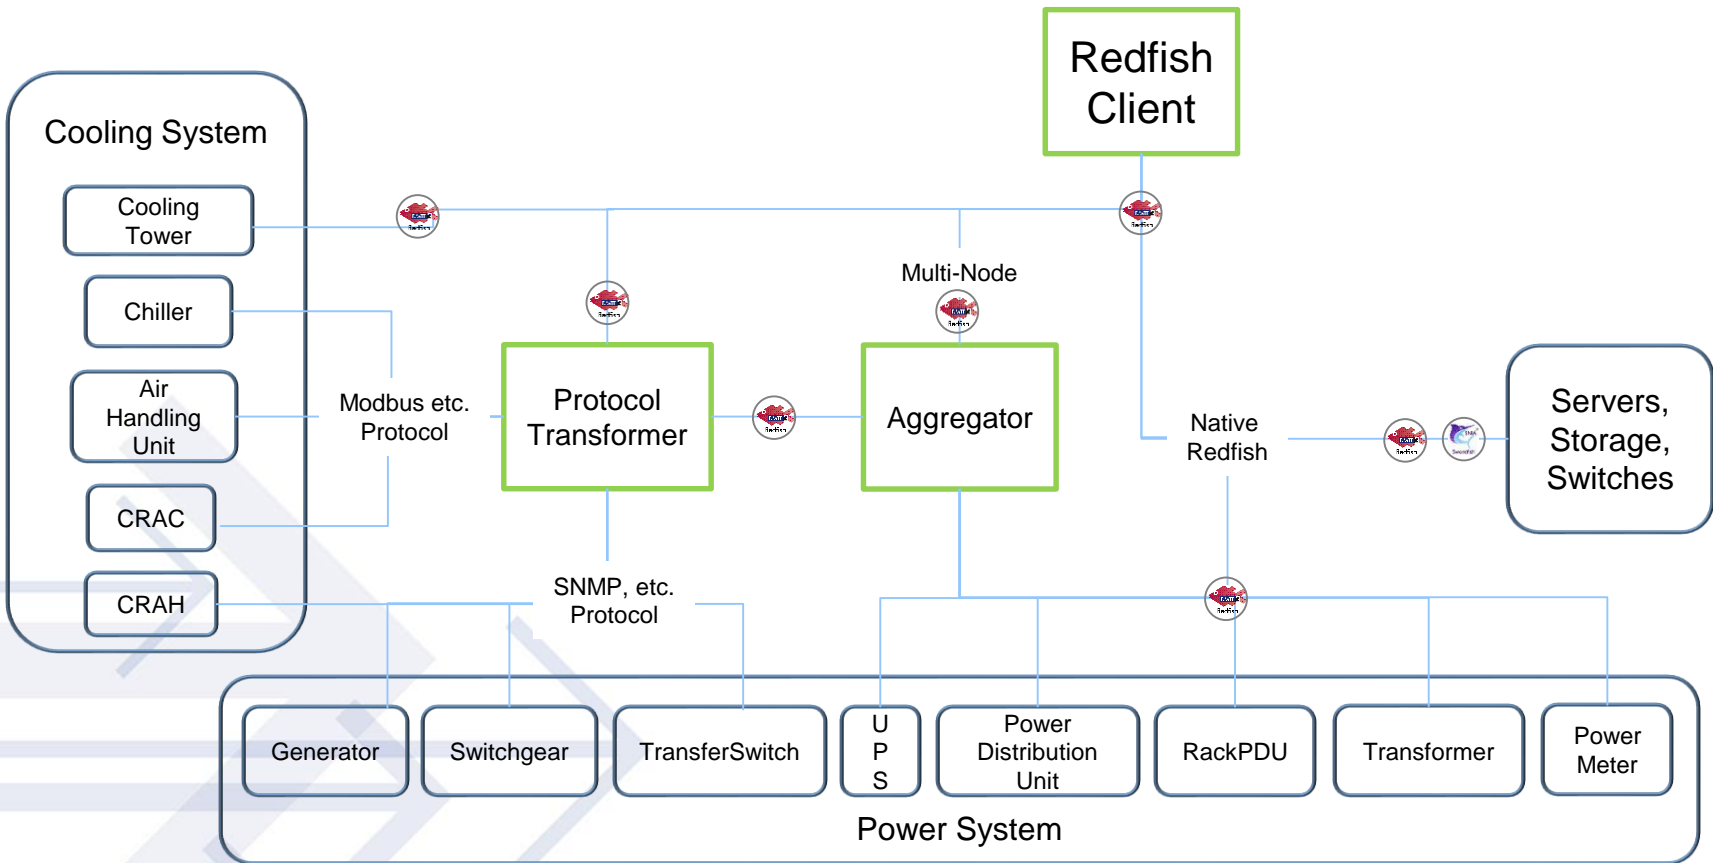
Redfish Client

Cooling System

Cooling Tower

Chiller

Air Handling Unit

CRAC

CRAH

Modbus etc. Protocol

Protocol Transformer

Multi-Node

Aggregator

Native Redfish

Servers, Storage, Switches

SNMP, etc. Protocol

Generator

Switchgear

TransferSwitch

U P S

Power Distribution Unit

RackPDU

Transformer

Power Meter

Power System